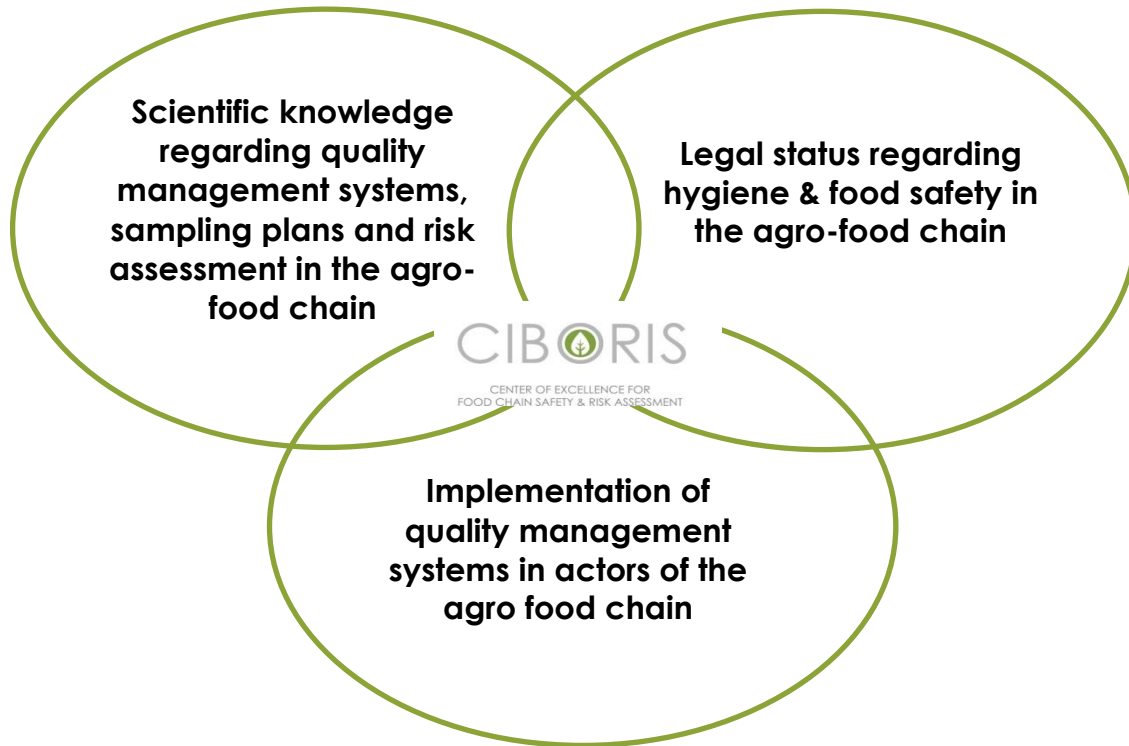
Scientific knowledge regarding quality management systems, sampling plans and risk assessment in the agro-food chain

Legal status regarding hygiene & food safety in the agro-food chain

CIBORIS

CENTER OF EXCELLENCE FOR FOOD CHAIN SAFETY & RISK ASSESSMENT

Implementation of quality management systems in actors of the agro food chain